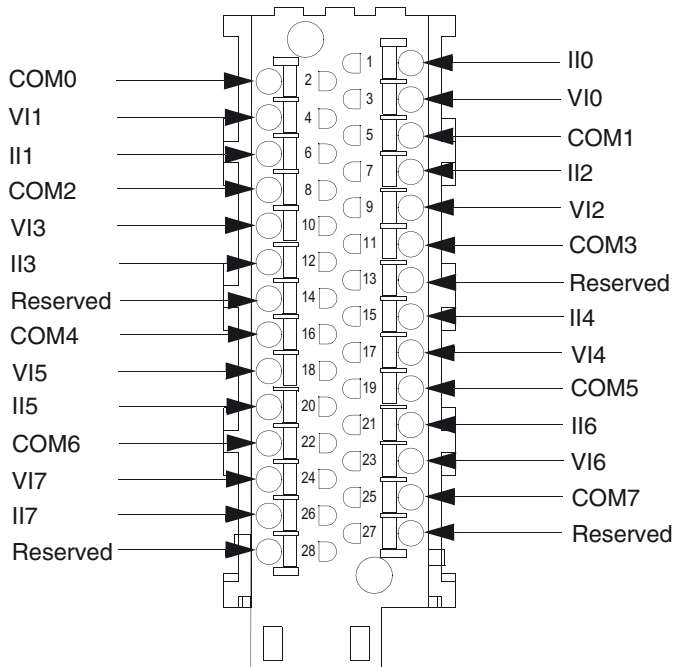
COM0
VI1
II1
COM2
VI3
II3
Reserved
COM4
VI5
II5
COM6
VI7
II7
Reserved

1
2
3
4
5
6
7
8
9
10
11
12
13
14
15
16
17
18
19
20
21
22
23
24
25
26
27
28

II0
VI0
COM1
II2
VI2
COM3
Reserved
II4
VI4
COM5
II6
VI6
COM7
Reserved